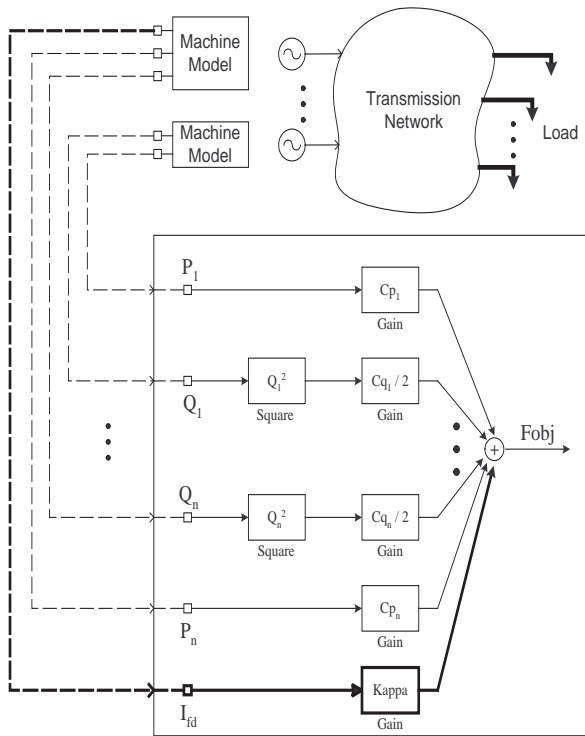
Machine Model

Machine Model

Transmission Network

Load

$P_1$

$Cp_1$

Gain

$Q_1$

$Q_1^2$

Square

$Cq_1 / 2$

Gain

+

Fobj

$Q_n$

$Q_n^2$

Square

$Cq_n / 2$

Gain

$Cp_n$

Gain

$P_n$

Kappa

Gain

$I_{fd}$